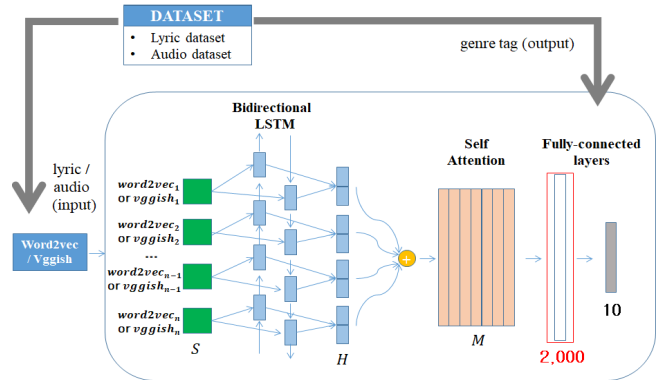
DATASET

- Lyric dataset
- Audio dataset

genre tag (output)

lyric / audio (input)

Word2vec / Vggish

Bidirectional LSTM

Self Attention

Fully-connected layers

$word2vec_1$ or $vggish_1$

$word2vec_2$ or $vggish_2$

...

$word2vec_{n-1}$ or $vggish_{n-1}$

$word2vec_n$ or $vggish_n$

$S$

$H$

+

$M$

2,000

10